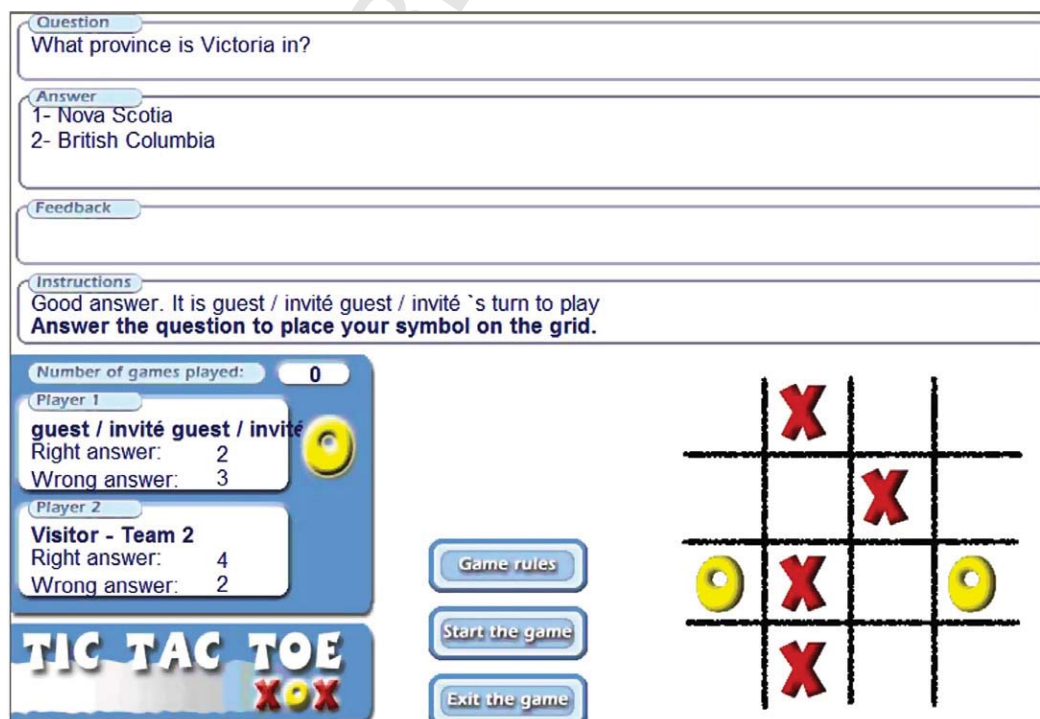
Question
What province is Victoria in?

Answer
1- Nova Scotia
2- British Columbia

Feedback

Instructions
Good answer. It is guest / invité guest / invité `s turn to play
**Answer the question to place your symbol on the grid.**

Number of games played: 0

Player 1
**guest / invité guest / invité**
Right answer: 2
Wrong answer: 3

Player 2
**Visitor - Team 2**
Right answer: 4
Wrong answer: 2

TIC TAC TOE
XOX

Game rules
Start the game
Exit the game

X
X
O X O
X